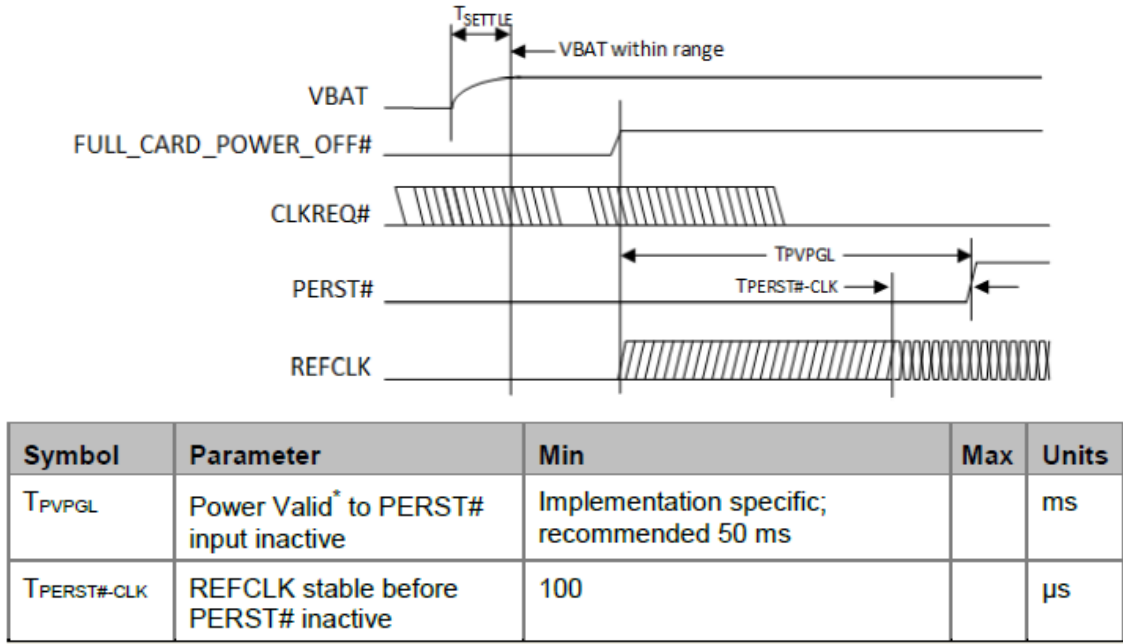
$T_{SETTLE}$

VBAT within range

VBAT

FULL_CARD_POWER_OFF#

CLKREQ#

TPVPGL

TPERST#-CLK

PERST#

REFCLK

| Symbol | Parameter | Min | Max | Units |
|---|---|---|---|---|
| TPVPGL | Power Valid* to PERST# input inactive | Implementation specific; recommended 50 ms | | ms |
| TPERST#-CLK | REFCLK stable before PERST# inactive | 100 | | µs |